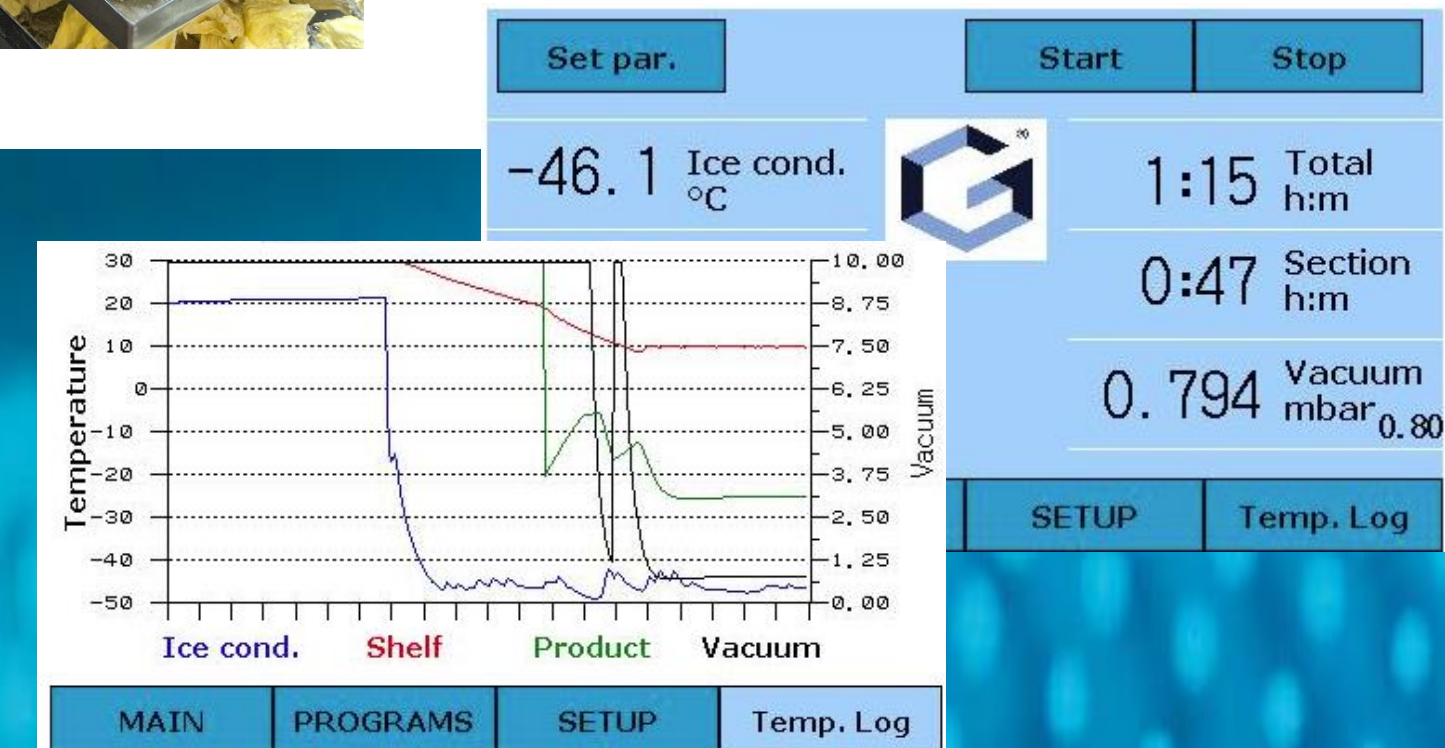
Set par.

Start

Stop

-46.1 Ice cond. °C

1:15 Total h:m

0:47 Section h:m

0.794 Vacuum mbar 0.80

SETUP

Temp. Log

Temperature

30
20
10
0
-10
-20
-30
-40
-50

10.00
8.75
7.50
6.25
5.00
3.75
2.50
1.25
0.00

Vacuum

Ice cond. Shelf Product Vacuum

MAIN

PROGRAMS

SETUP

Temp. Log